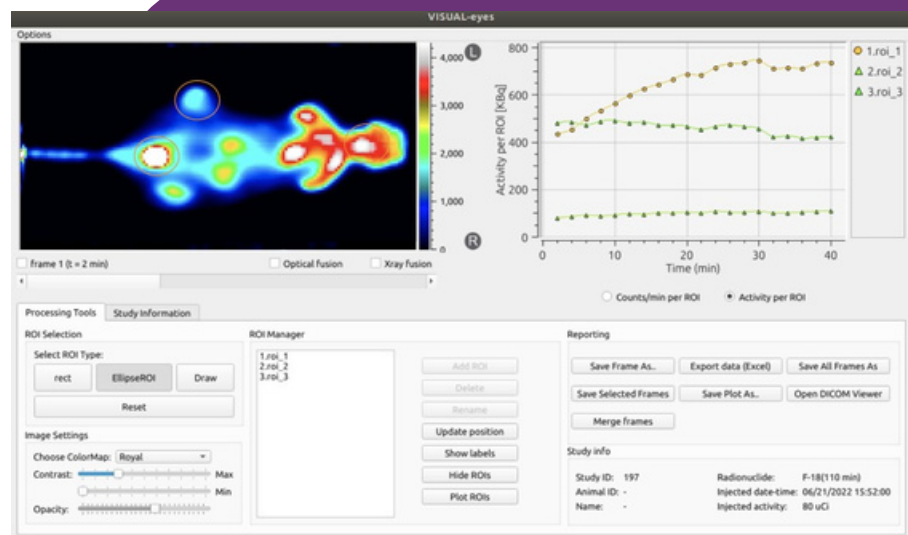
VISUAL-eyes

Options

L
4,000
3,000
2,000
1,000
0
R

800
600
400
200
0
Activity per ROI [KBq]
0 10 20 30 40
Time (min)

1.roi_1
2.roi_2
3.roi_3

frame 1 (t = 2 min)
Optical fusion
Xray fusion

Counts/min per ROI
Activity per ROI

Processing Tools
Study Information

ROI Selection
Select ROI Type:
rect
EllipseROI
Draw
Reset

Image Settings
Choose ColorMap: Royal
Contrast:
Max
Min
Opacity:

ROI Manager
1.roi_1
2.roi_2
3.roi_3
Add ROI
Delete
Rename
Update position
Show labels
Hide ROIs
Plot ROIs

Reporting
Save Frame As..
Export data (Excel)
Save All Frames As
Save Selected Frames
Save Plot As..
Open DICOM Viewer
Merge frames

Study info
Study ID: 197
Animal ID: -
Name: -
Radionuclide: F-18(110 min)
Injected date-time: 06/21/2022 15:52:00
Injected activity: 80 uCi